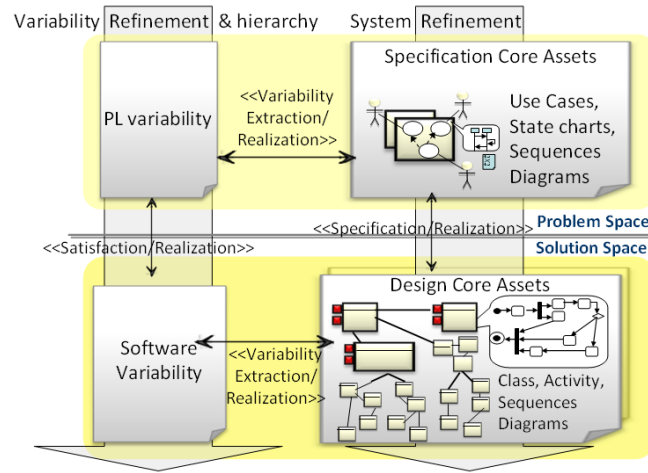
Variability Refinement & hierarchy

System Refinement

PL variability

<<Variability Extraction/ Realization>>

Specification Core Assets

Use Cases, State charts, Sequences Diagrams

<<Specification/Realization>>

Problem Space

Solution Space

<<Satisfaction/Realization>>

Software Variability

<<Variability Extraction/ Realization>>

Design Core Assets

Class, Activity, Sequences Diagrams